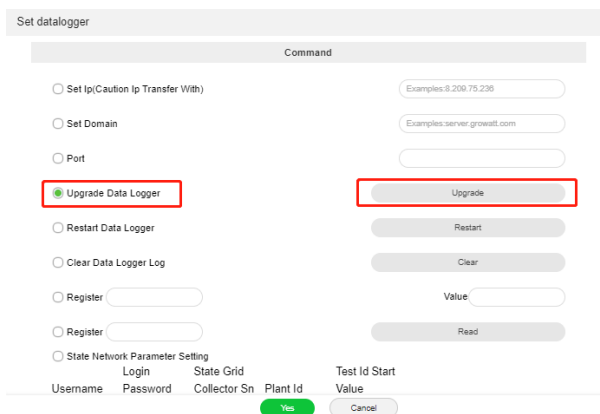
Set datalogger

Command

Set Ip(Caution Ip Transfer With)
Examples:8.209.75.236

Set Domain
Examples:server.growatt.com

Port

Upgrade Data Logger
Upgrade

Restart Data Logger
Restart

Clear Data Logger Log
Clear

Register
Value

Register
Read

State Network Parameter Setting

| Username | Login Password | State Grid Collector Sn | Plant Id | Test Id Start Value |
|---|---|---|---|---|

Yes
Cancel